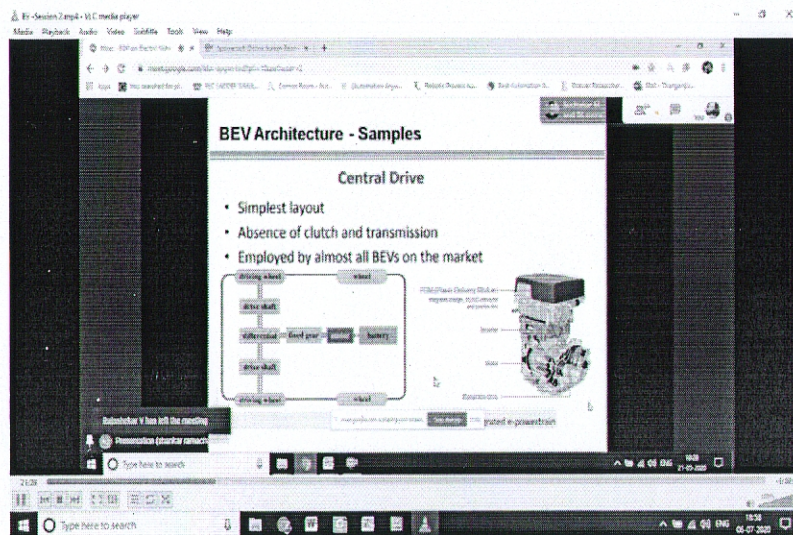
EV -Session 2.mp4 - VLC media player
Media Playback Audio Video Subtitle Tools View Help

meet.google.com

BEV Architecture - Samples

Central Drive

• Simplest layout
• Absence of clutch and transmission
• Employed by almost all BEVs on the market

driving wheel
wheel
drive shaft
differential
fixed gear
motor
battery
drive shaft
driving wheel
wheel

inverter
motor

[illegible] has left the meeting

grated e-powertrain

Type here to search

21:29

Type here to search

ENG 18:38 06-07-2020